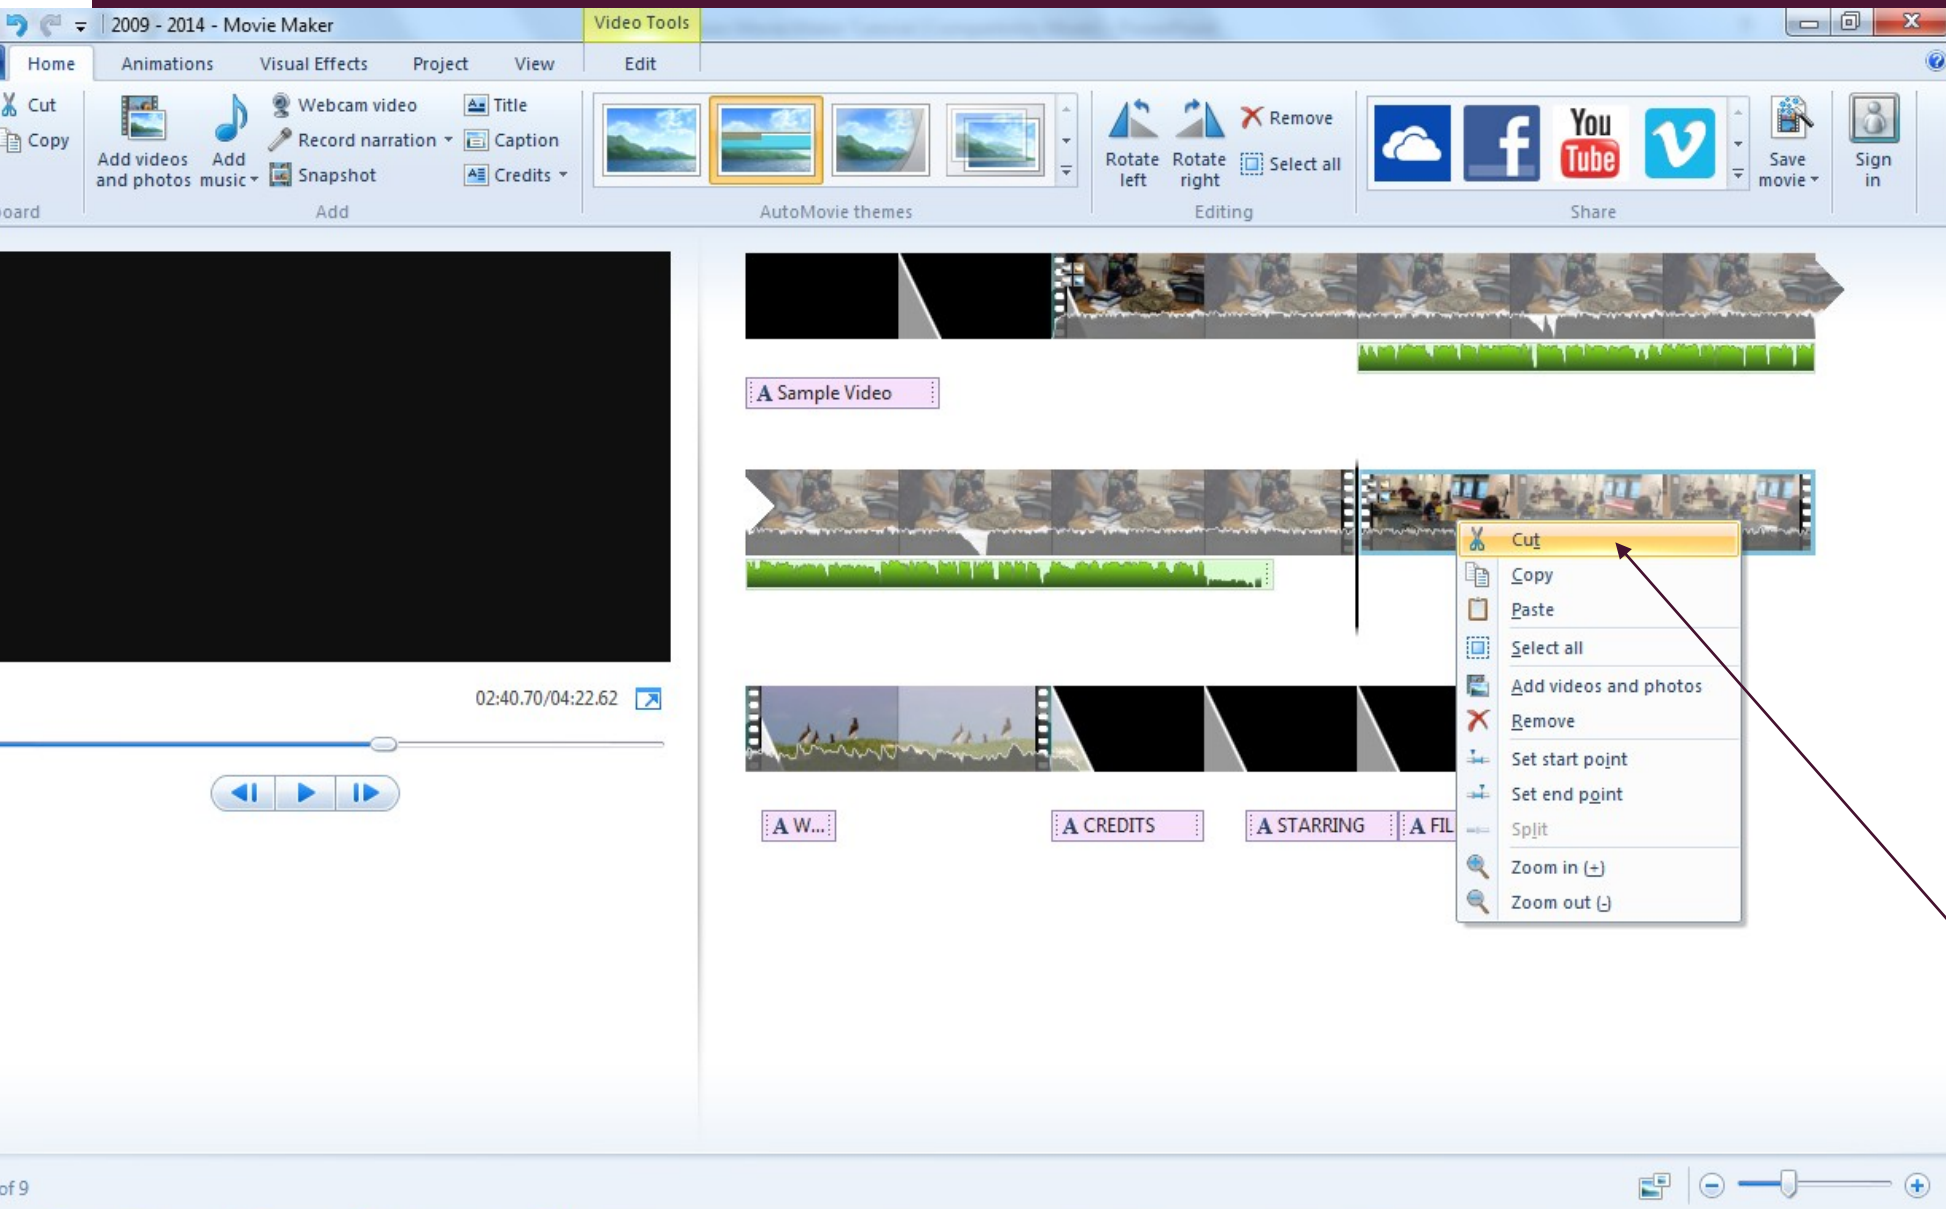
2009 - 2014 - Movie Maker

Video Tools

Home Animations Visual Effects Project View Edit

Cut
Copy
oard

Add videos and photos
Add music
Webcam video
Record narration
Snapshot
Title
Caption
Credits
Add

AutoMovie themes

Rotate left
Rotate right
Remove
Select all
Editing

You Tube

Save movie
Sign in
Share

A Sample Video

Cut
Copy
Paste
Select all
Add videos and photos
Remove
Set start point
Set end point
Split
Zoom in (+)
Zoom out (-)

02:40.70/04:22.62

A W...
A CREDITS
A STARRING
A FIL

of 9